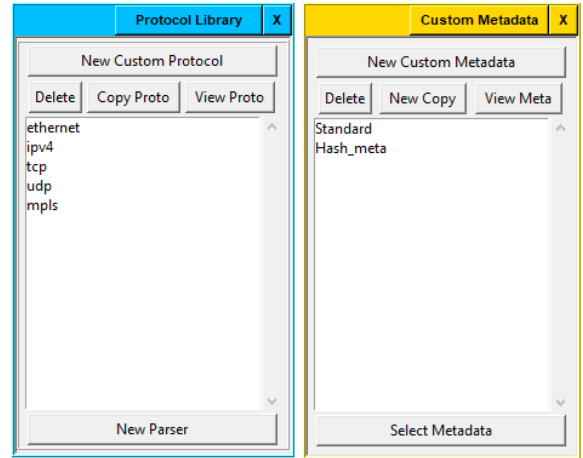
Protocol Library X

New Custom Protocol

Delete Copy Proto View Proto

ethernet
ipv4
tcp
udp
mpls

New Parser

Custom Metadata X

New Custom Metadata

Delete New Copy View Meta

Standard
Hash_meta

Select Metadata